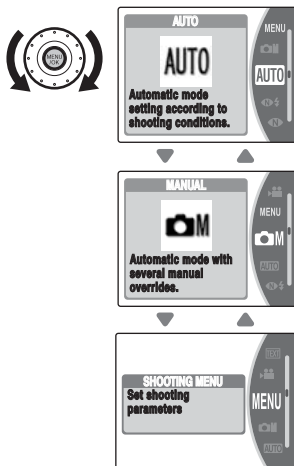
MENU OK

AUTO

AUTO

Automatic mode setting according to shooting conditions.

MENU

AUTO

MANUAL

M

Automatic mode with several manual overrides.

MENU

M

AUTO

SHOOTING MENU

Set shooting parameters

MENU

AUTO